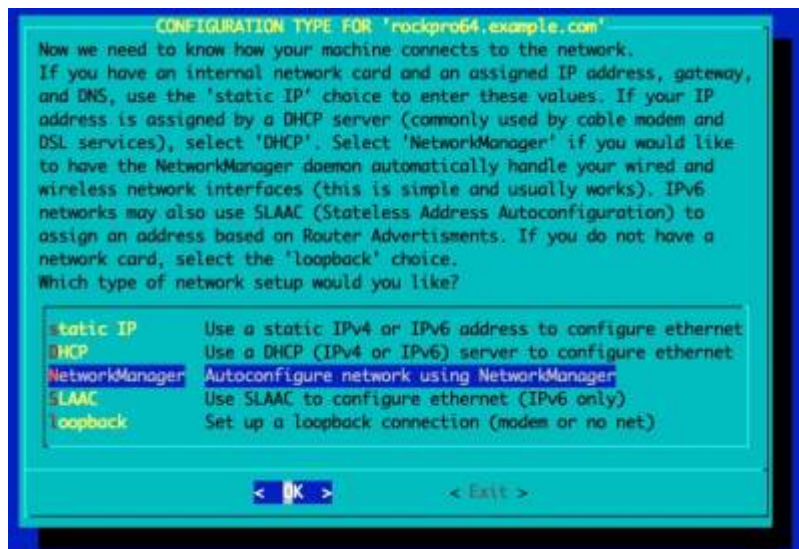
CONFIGURATION TYPE FOR 'rockpro64.example.com'

Now we need to know how your machine connects to the network. If you have an internal network card and an assigned IP address, gateway, and DNS, use the 'static IP' choice to enter these values. If your IP address is assigned by a DHCP server (commonly used by cable modem and DSL services), select 'DHCP'. Select 'NetworkManager' if you would like to have the NetworkManager daemon automatically handle your wired and wireless network interfaces (this is simple and usually works). IPv6 networks may also use SLAAC (Stateless Address Autoconfiguration) to assign an address based on Router Advertisments. If you do not have a network card, select the 'loopback' choice.
Which type of network setup would you like?

| | |
|---|---|
| static IP | Use a static IPv4 or IPv6 address to configure ethernet |
| DHCP | Use a DHCP (IPv4 or IPv6) server to configure ethernet |
| NetworkManager | Autoconfigure network using NetworkManager |
| SLAAC | Use SLAAC to configure ethernet (IPv6 only) |
| loopback | Set up a loopback connection (modem or no net) |

< OK >    < Exit >